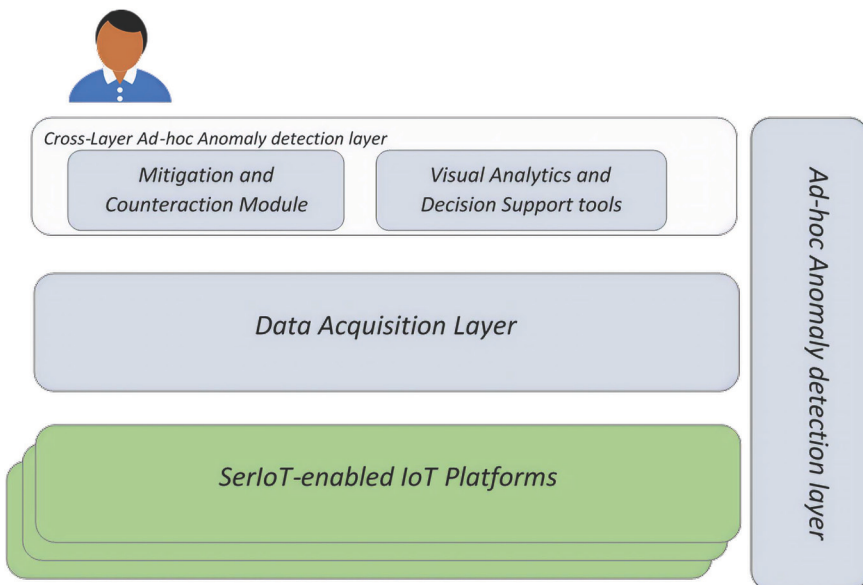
Cross-Layer Ad-hoc Anomaly detection layer

Mitigation and Counteraction Module

Visual Analytics and Decision Support tools

Data Acquisition Layer

SerIoT-enabled IoT Platforms

Ad-hoc Anomaly detection layer